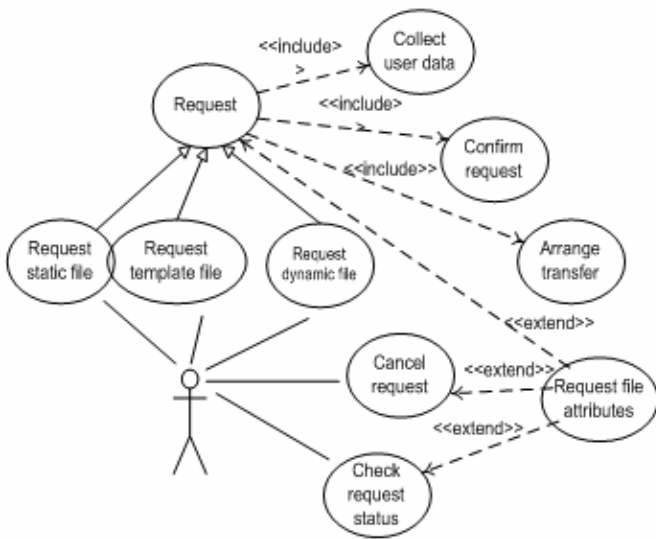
Request

<<include>
>

Collect user data

<<include>
>

Confirm request

<<include>>

Arrange transfer

Request static file

Request template file

Request dynamic file

<<extend>>

Cancel request

<<extend>>

Request file attributes

<<extend>>

Check request status